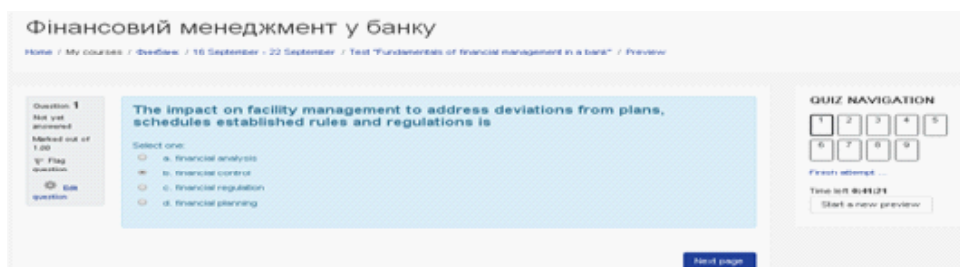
Фінансовий менеджмент у банку

Home / My courses / ФінБанк / 16 September - 22 September / Test "Fundamentals of financial management in a bank" / Preview

Question 1
Not yet answered
Marked out of 1.00
Flag question
Edit question

The impact on facility management to address deviations from plans, schedules established rules and regulations is

Select one:
a. financial analysis
b. financial control
c. financial regulation
d. financial planning

Next page

QUIZ NAVIGATION
1 2 3 4 5
6 7 8 9
Finish attempt ...
Time left 0:41:21
Start a new preview